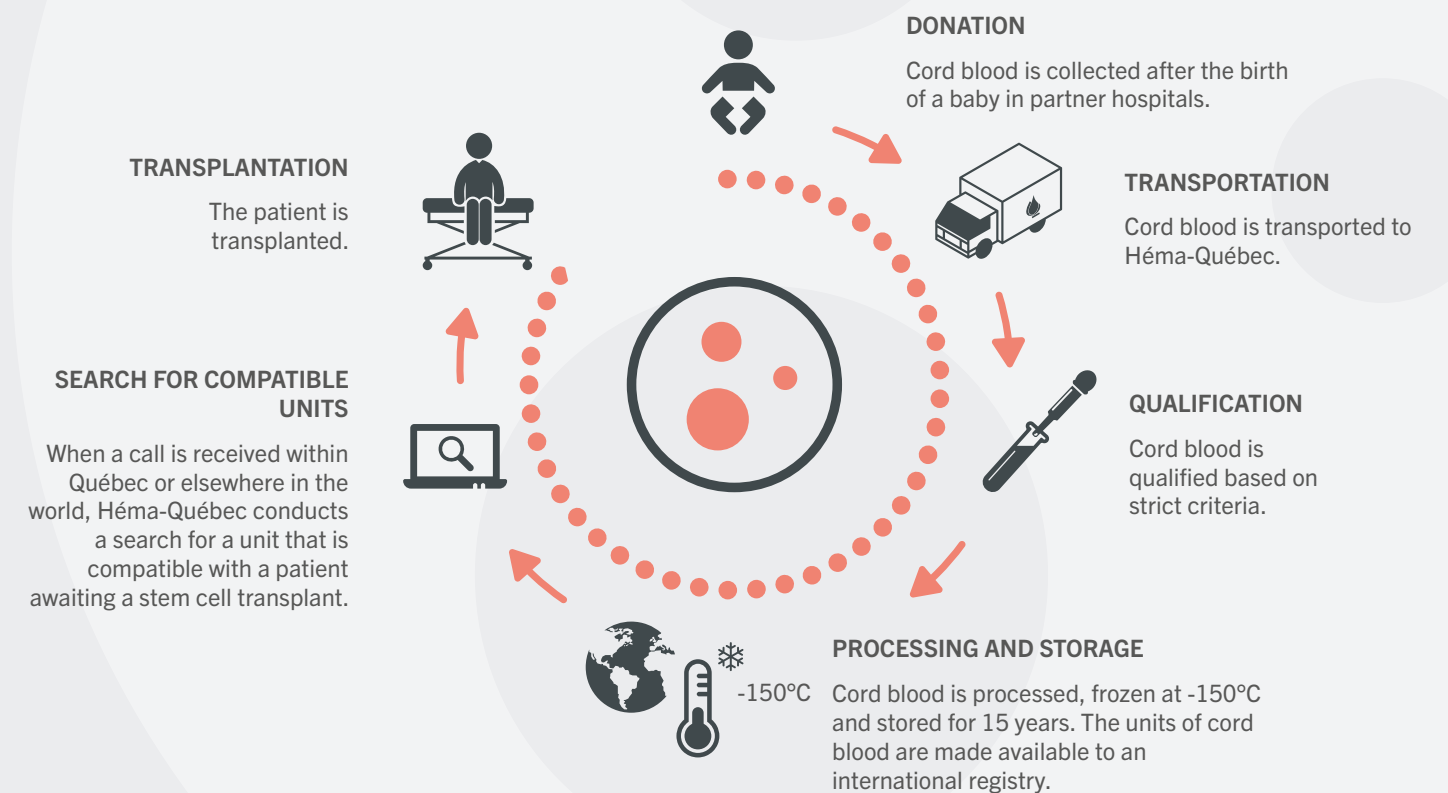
DONATION

Cord blood is collected after the birth of a baby in partner hospitals.

TRANSPORTATION

Cord blood is transported to Héma-Québec.

QUALIFICATION

Cord blood is qualified based on strict criteria.

PROCESSING AND STORAGE

-150°C

Cord blood is processed, frozen at -150°C and stored for 15 years. The units of cord blood are made available to an international registry.

SEARCH FOR COMPATIBLE UNITS

When a call is received within Québec or elsewhere in the world, Héma-Québec conducts a search for a unit that is compatible with a patient awaiting a stem cell transplant.

TRANSPLANTATION

The patient is transplanted.